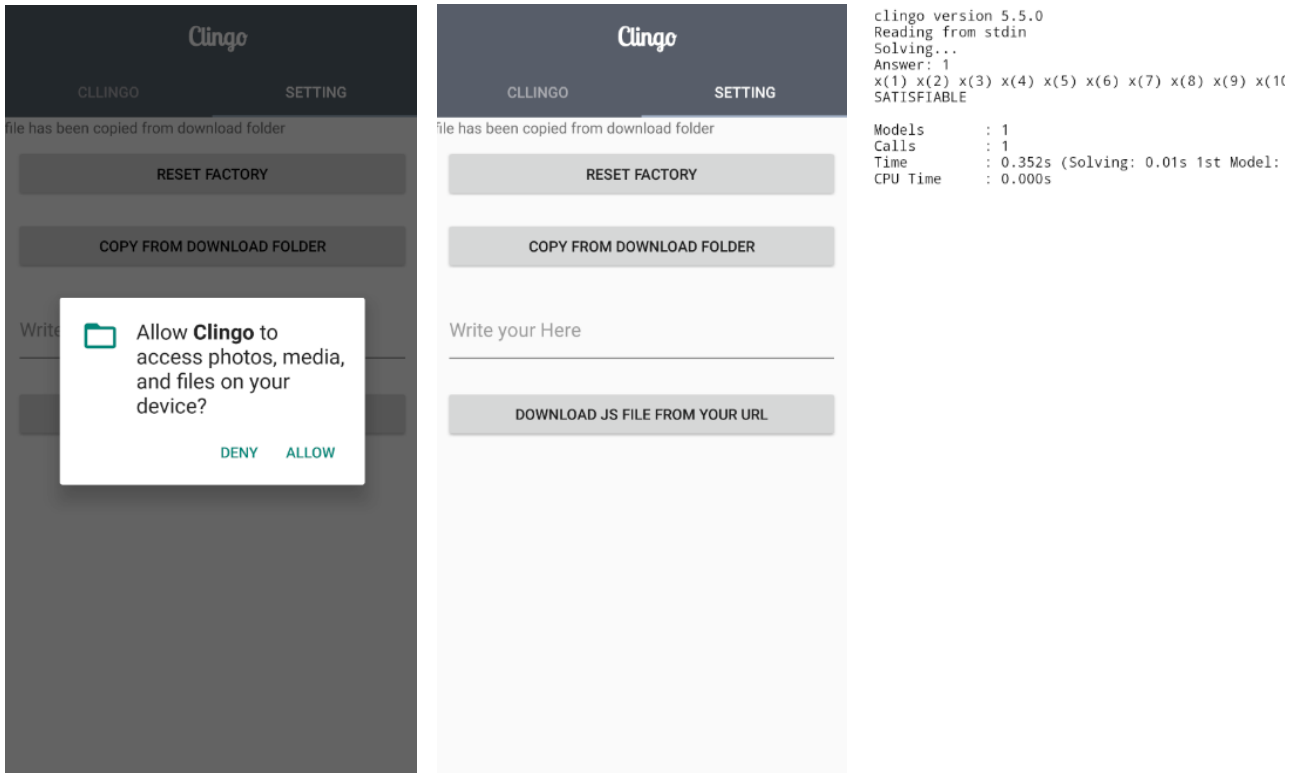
Clingo

CLLINGO SETTING

file has been copied from download folder

RESET FACTORY

COPY FROM DOWNLOAD FOLDER

Write

Allow **Clingo** to access photos, media, and files on your device?

DENY ALLOW

Clingo

CLLINGO SETTING

file has been copied from download folder

RESET FACTORY

COPY FROM DOWNLOAD FOLDER

Write your Here

DOWNLOAD JS FILE FROM YOUR URL

clingo version 5.5.0
Reading from stdin
Solving...
Answer: 1
x(1) x(2) x(3) x(4) x(5) x(6) x(7) x(8) x(9) x(1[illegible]
SATISFIABLE

Models : 1
Calls : 1
Time : 0.352s (Solving: 0.01s 1st Model:
CPU Time : 0.000s